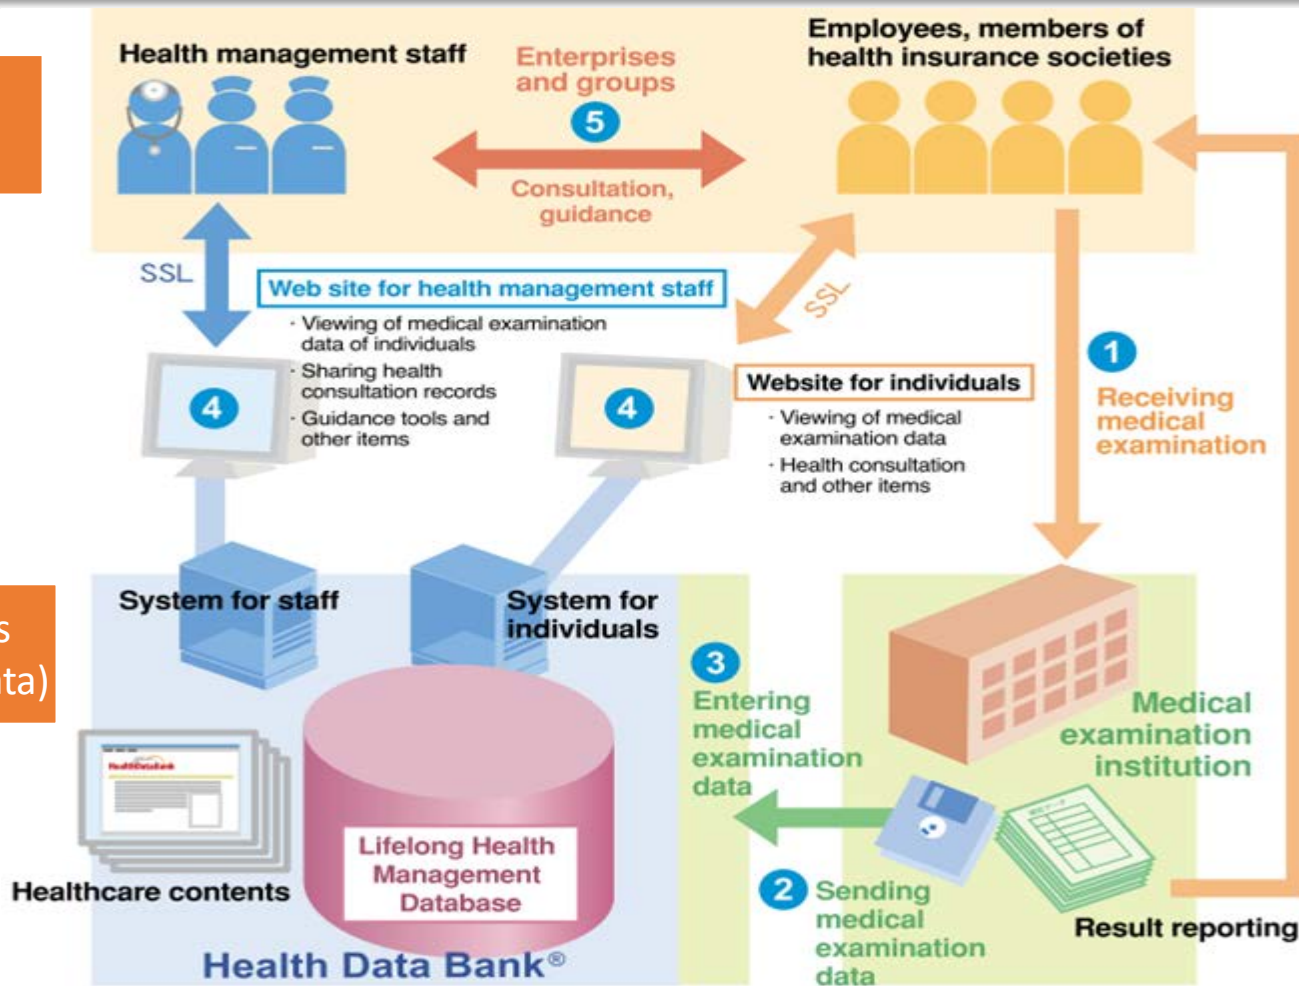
Health management staff

Enterprises and groups

5

Consultation, guidance

Employees, members of health insurance societies

SSL

Web site for health management staff

· Viewing of medical examination data of individuals
· Sharing health consultation records
· Guidance tools and other items

4

4

SSL

Website for individuals

· Viewing of medical examination data
· Health consultation and other items

1

Receiving medical examination

s
ta)

System for staff

System for individuals

3

Entering medical examination data

Medical examination institution

Healthcare contents

Lifelong Health Management Database

2 Sending medical examination data

Result reporting

Health Data Bank®